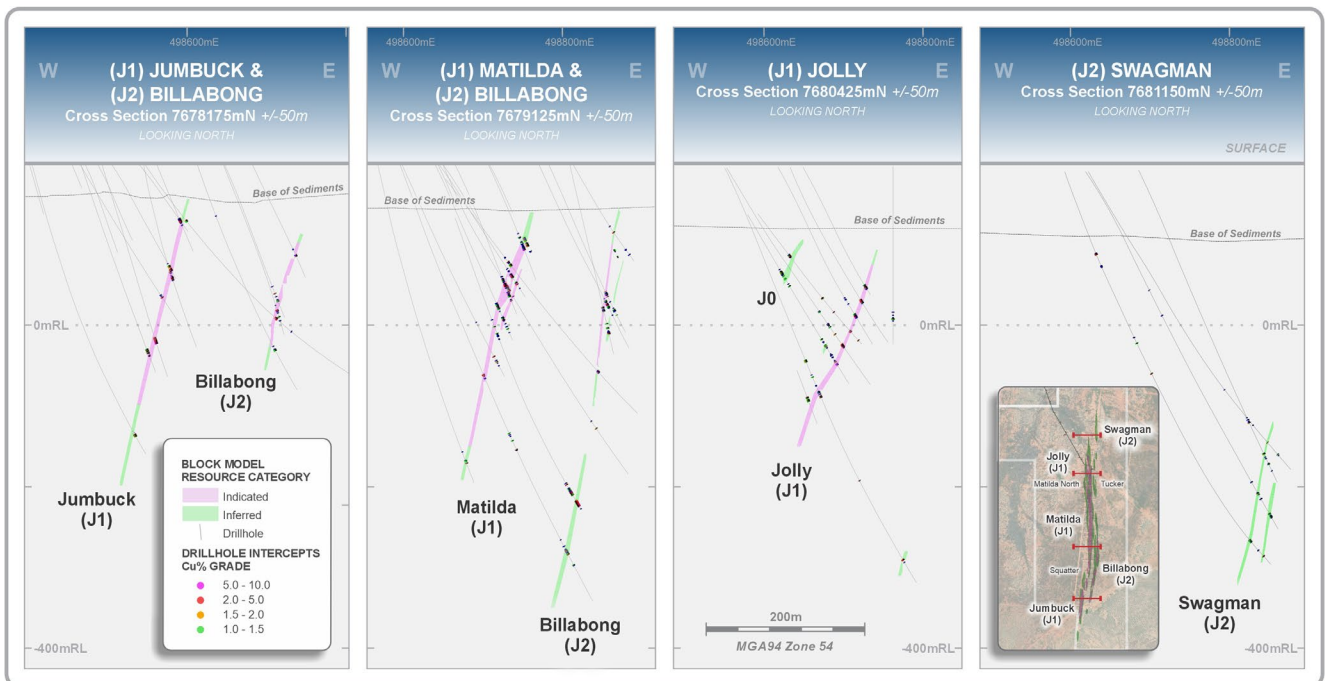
498600mE

W (J1) JUMBUCK & (J2) BILLABONG E
Cross Section 7678175mN +/-50m
LOOKING NORTH

Base of Sediments

0mRL

Billabong (J2)

Jumbuck (J1)

-400mRL

BLOCK MODEL RESOURCE CATEGORY
Indicated
Inferred
Drillhole
DRILLHOLE INTERCEPTS Cu% GRADE
5.0 - 10.0
2.0 - 5.0
1.5 - 2.0
1.0 - 1.5

498600mE 498800mE

W (J1) MATILDA & (J2) BILLABONG E
Cross Section 7679125mN +/-50m
LOOKING NORTH

Base of Sediments

Matilda (J1)

Billabong (J2)

498600mE 498800mE

W (J1) JOLLY E
Cross Section 7680425mN +/-50m
LOOKING NORTH

Base of Sediments

J0

0mRL

Jolly (J1)

200m
MGA94 Zone 54

-400mRL

498600mE 498800mE

W (J2) SWAGMAN E
Cross Section 7681150mN +/-50m
LOOKING NORTH

SURFACE

Base of Sediments

0mRL

Swagman (J2)
Jolly (J1)
Matilda North
Tucker
Matilda (J1)
Squatter
Billabong (J2)
Jumbuck (J1)

Swagman (J2)

-400mRL